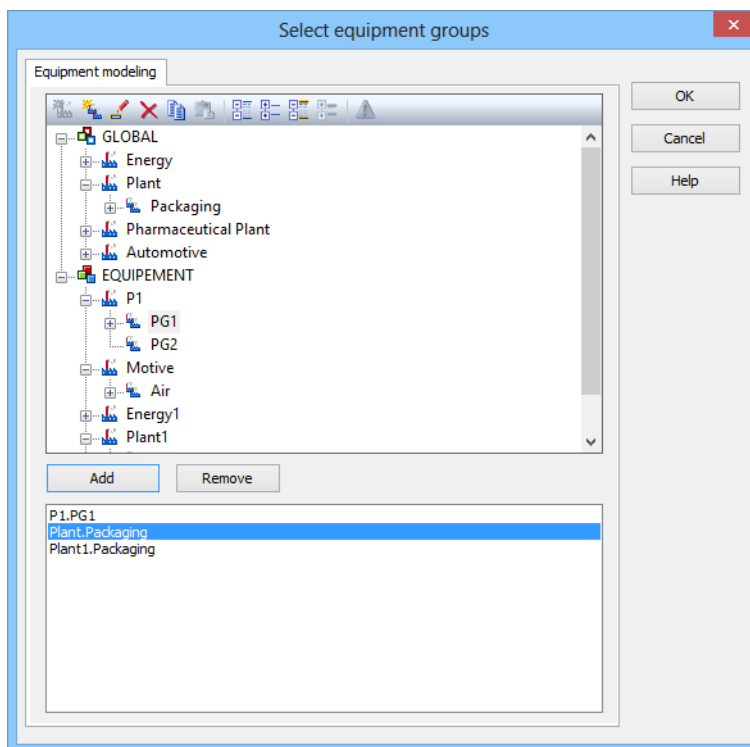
Select equipment groups

Equipment modeling

GLOBAL
Energy
Plant
Packaging
Pharmaceutical Plant
Automotive
EQUIPEMENT
P1
PG1
PG2
Motive
Air
Energy1
Plant1

Add
Remove

P1.PG1
Plant.Packaging
Plant1.Packaging

OK
Cancel
Help